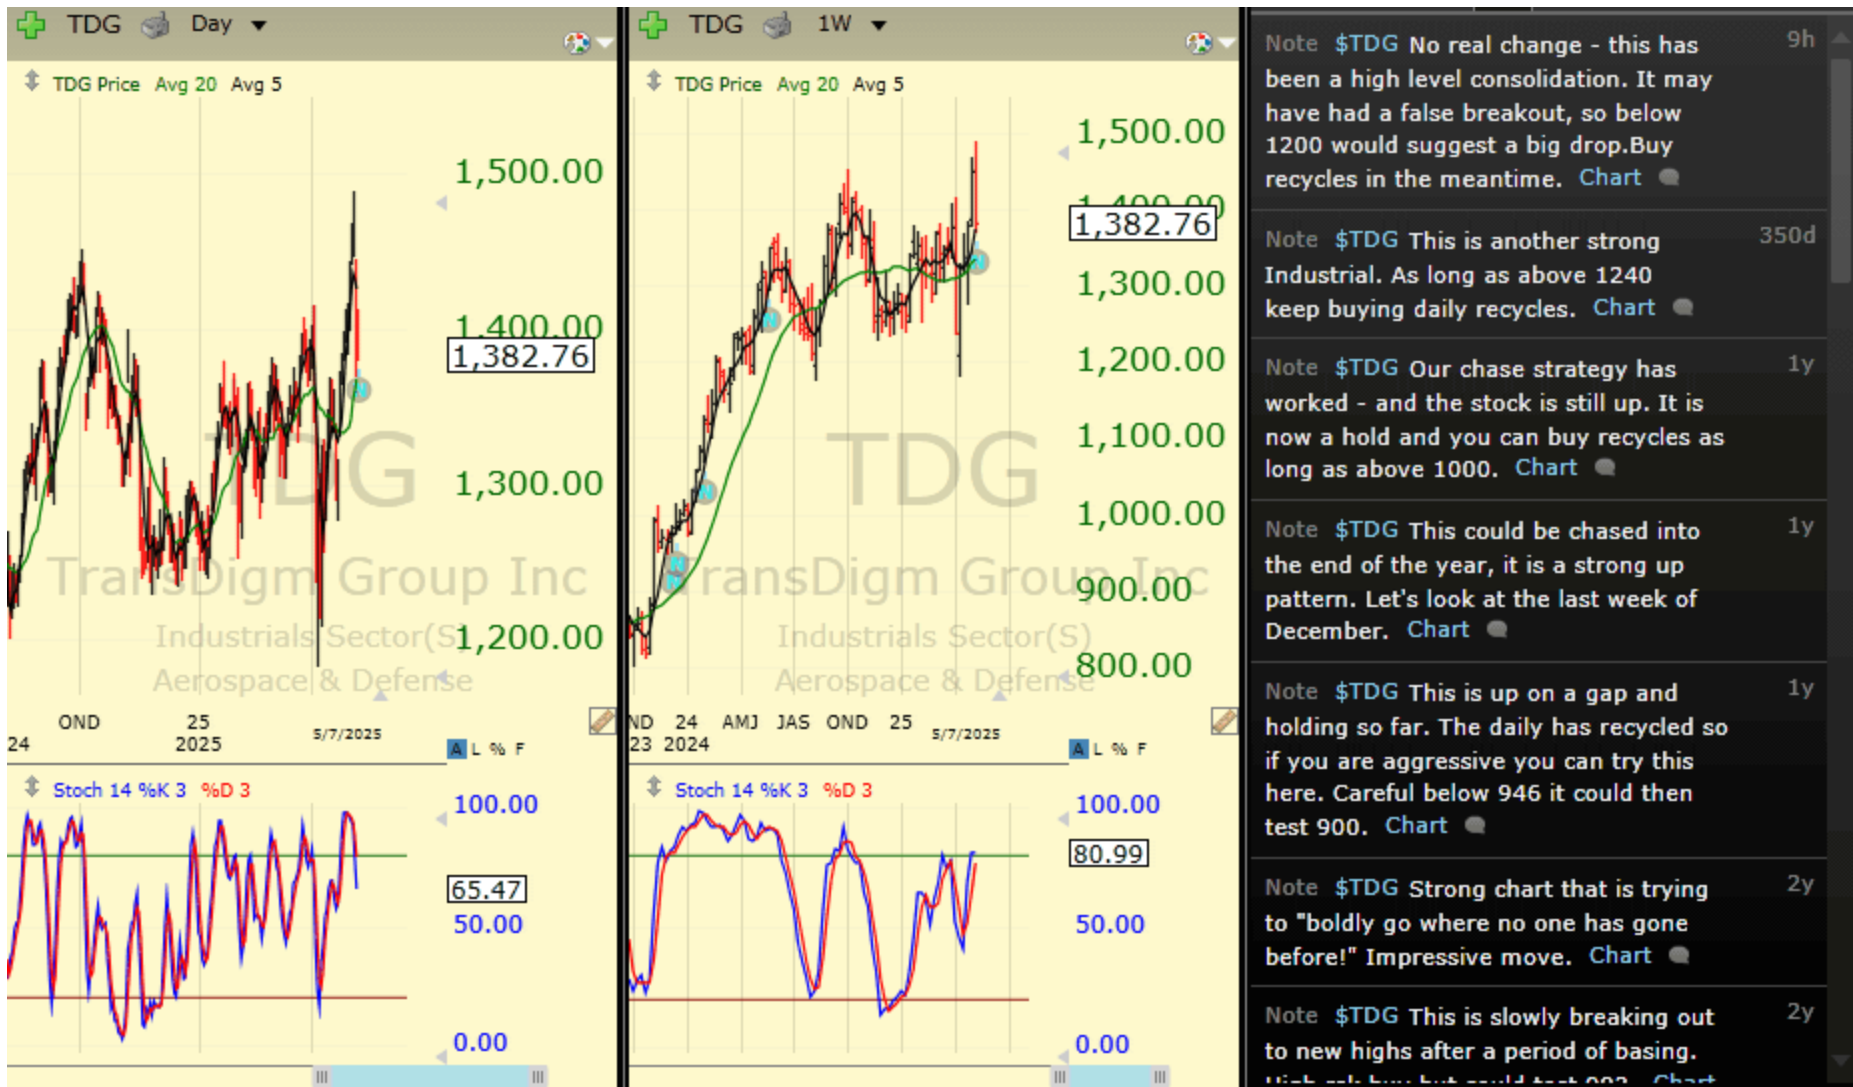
TDG Day

TDG Price Avg 20 Avg 5

1,500.00
1,400.00
1,382.76
1,300.00
1,200.00

TDG
TransDigm Group Inc
Industrials Sector(S)
Aerospace & Defense

24 OND 25 2025 5/7/2025

A L % F

Stoch 14 %K 3 %D 3

100.00
65.47
50.00
0.00

TDG 1W

TDG Price Avg 20 Avg 5

1,500.00
1,400.00
1,382.76
1,300.00
1,200.00
1,100.00
1,000.00
900.00
800.00

TDG
TransDigm Group Inc
Industrials Sector(S)
Aerospace & Defense

ND 23 24 2024 AMJ JAS OND 25 5/7/2025

A L % F

Stoch 14 %K 3 %D 3

100.00
80.99
50.00
0.00

Note $TDG No real change - this has been a high level consolidation. It may have had a false breakout, so below 1200 would suggest a big drop.Buy recycles in the meantime. Chart 9h

Note $TDG This is another strong Industrial. As long as above 1240 keep buying daily recycles. Chart 350d

Note $TDG Our chase strategy has worked - and the stock is still up. It is now a hold and you can buy recycles as long as above 1000. Chart 1y

Note $TDG This could be chased into the end of the year, it is a strong up pattern. Let's look at the last week of December. Chart 1y

Note $TDG This is up on a gap and holding so far. The daily has recycled so if you are aggressive you can try this here. Careful below 946 it could then test 900. Chart 1y

Note $TDG Strong chart that is trying to "boldly go where no one has gone before!" Impressive move. Chart 2y

Note $TDG This is slowly breaking out to new highs after a period of basing. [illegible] Chart 2y